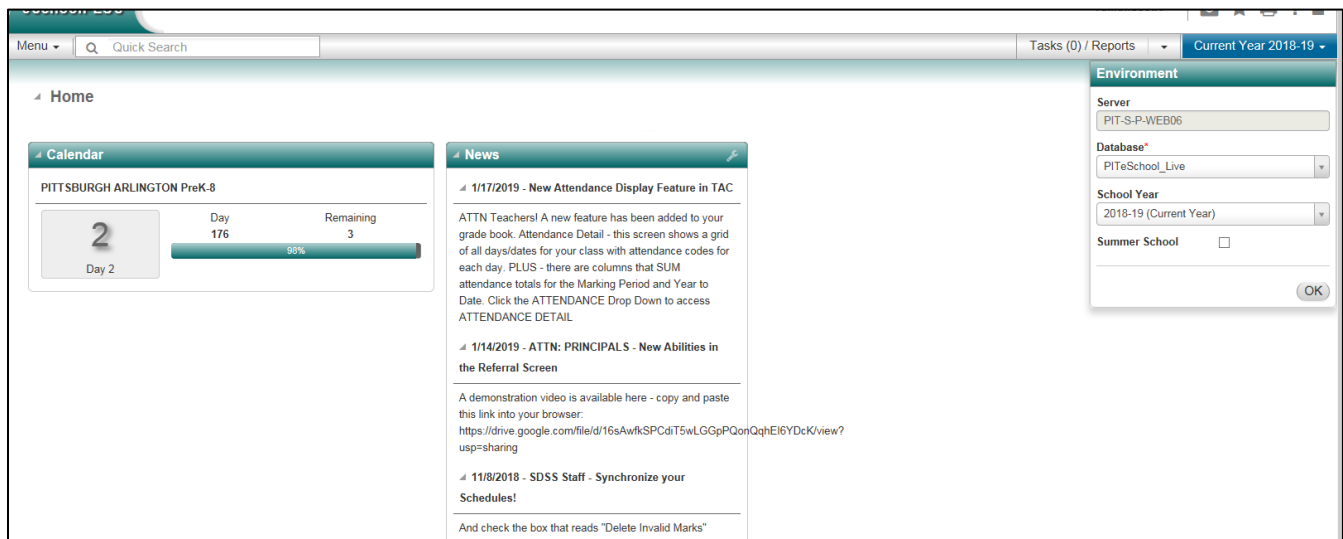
Menu ▾ Quick Search

Tasks (0) / Reports ▾ Current Year 2018-19 ▾

Home

Calendar

PITTSBURGH ARLINGTON PreK-8

2

Day 2

Day 176

Remaining 3

98%

News

1/17/2019 - New Attendance Display Feature in TAC

ATTN Teachers! A new feature has been added to your grade book. Attendance Detail - this screen shows a grid of all days/dates for your class with attendance codes for each day. PLUS - there are columns that SUM attendance totals for the Marking Period and Year to Date. Click the ATTENDANCE Drop Down to access ATTENDANCE DETAIL

1/14/2019 - ATTN: PRINCIPALS - New Abilities in the Referral Screen

A demonstration video is available here - copy and paste this link into your browser: https://drive.google.com/file/d/16sAwfkSPCdiT5wLGGpPQonQqhEl6YDcK/view?usp=sharing

11/8/2018 - SDSS Staff - Synchronize your Schedules!

And check the box that reads "Delete Invalid Marks"

Environment

Server

PIT-S-P-WEB06

Database*

PITeSchool_Live

School Year

2018-19 (Current Year)

Summer School

OK